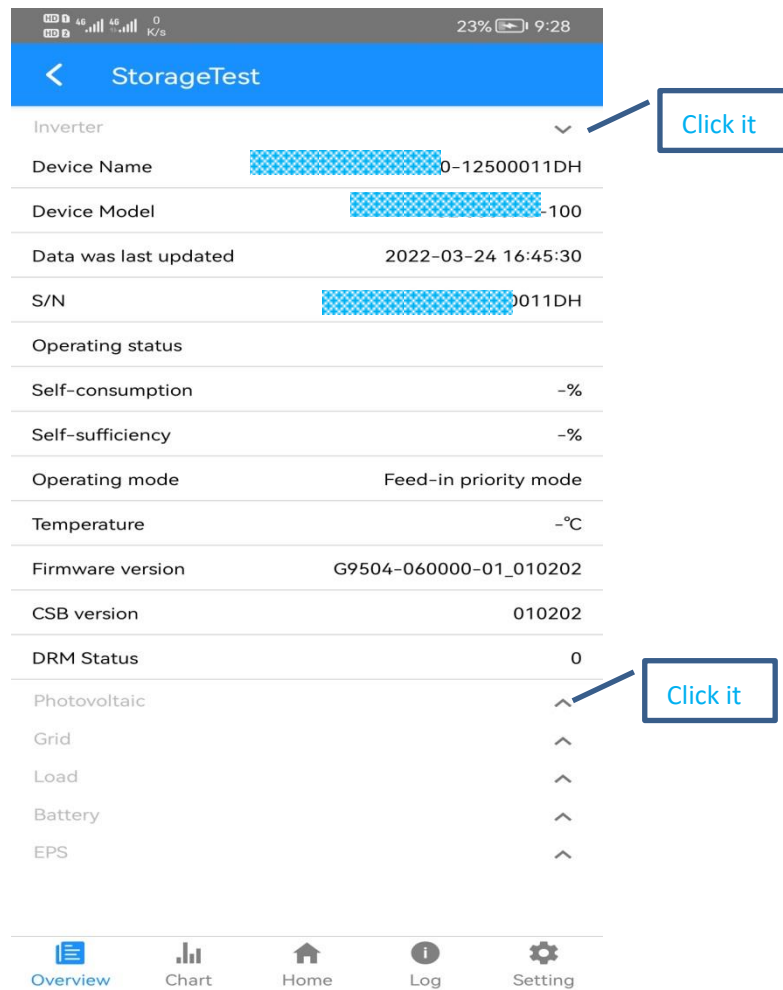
HD 1 4G HD 2 4G 0 K/s 23% 9:28

StorageTest

Inverter

Click it

| | |
|---|---|
| Device Name | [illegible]0-12500011DH |
| Device Model | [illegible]-100 |
| Data was last updated | 2022-03-24 16:45:30 |
| S/N | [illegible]0011DH |
| Operating status | |
| Self-consumption | -% |
| Self-sufficiency | -% |
| Operating mode | Feed-in priority mode |
| Temperature | -℃ |
| Firmware version | G9504-060000-01_010202 |
| CSB version | 010202 |
| DRM Status | 0 |

Photovoltaic

Click it

Grid

Load

Battery

EPS

Overview Chart Home Log Setting